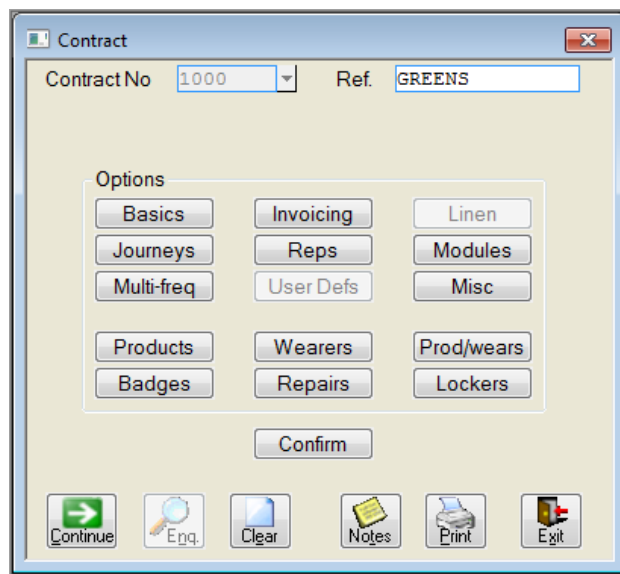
Contract

Contract No 1000 Ref. GREENS

Options

Basics Invoicing Linen
Journeys Reps Modules
Multi-freq User Defs Misc

Products Wearers Prod/wears
Badges Repairs Lockers

Confirm

Continue Enq. Clear Notes Print Exit